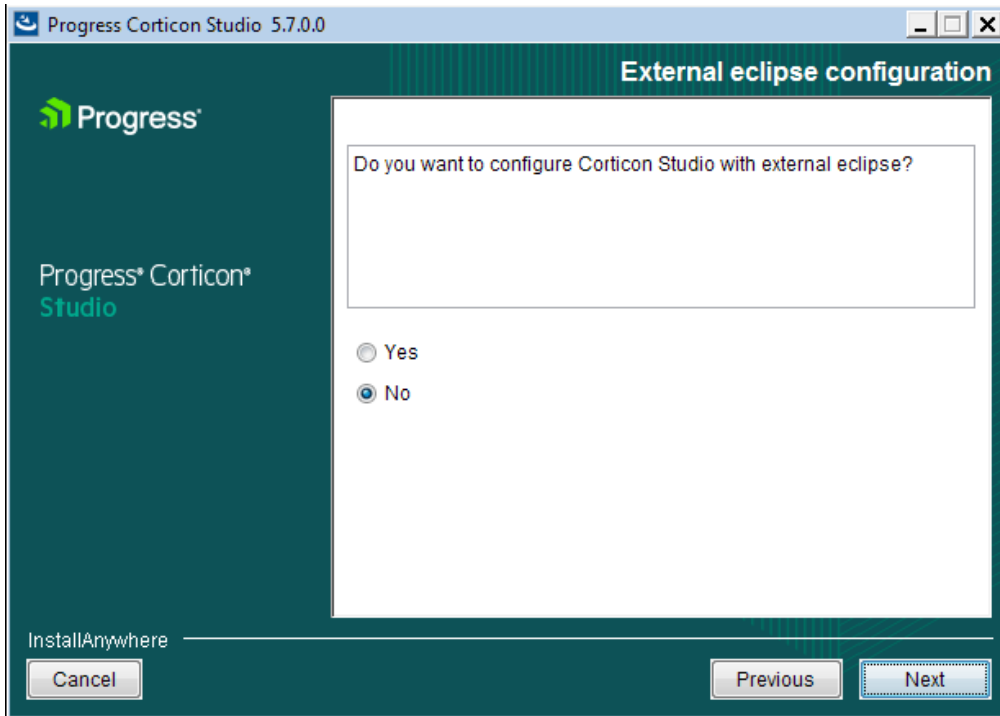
Progress Corticon Studio 5.7.0.0

External eclipse configuration

Progress®

Progress® Corticon®
Studio

Do you want to configure Corticon Studio with external eclipse?

Yes

No

InstallAnywhere

Cancel

Previous

Next